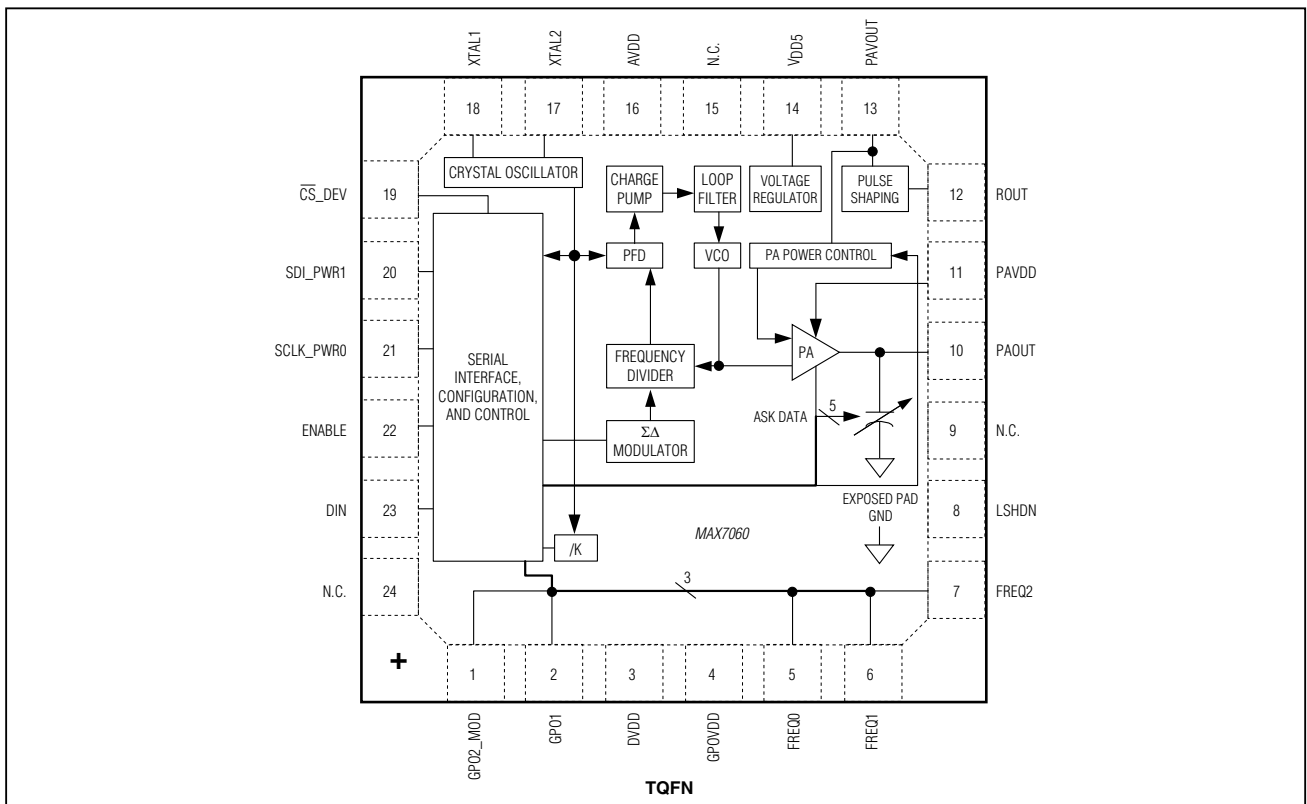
XTAL1
XTAL2
AVDD
N.C.
VDD5
PAVOUT

18
17
16
15
14
13

CRYSTAL OSCILLATOR
CHARGE PUMP
LOOP FILTER
VOLTAGE REGULATOR
PULSE SHAPING

$\overline{CS}$_DEV
19
12
ROUT

PFD
VCO
PA POWER CONTROL

SDI_PWR1
20
11
PAVDD

SCLK_PWR0
21
SERIAL INTERFACE, CONFIGURATION, AND CONTROL
FREQUENCY DIVIDER
PA
10
PAOUT

ENABLE
22
ASK DATA
5
$\Sigma\Delta$ MODULATOR
9
N.C.

DIN
23
EXPOSED PAD GND
8
LSHDN

MAX7060
/K

N.C.
24
3
7
FREQ2

+
1
2
3
4
5
6

GPO2_MOD
GPO1
DVDD
GPOVDD
FREQ0
FREQ1

TQFN